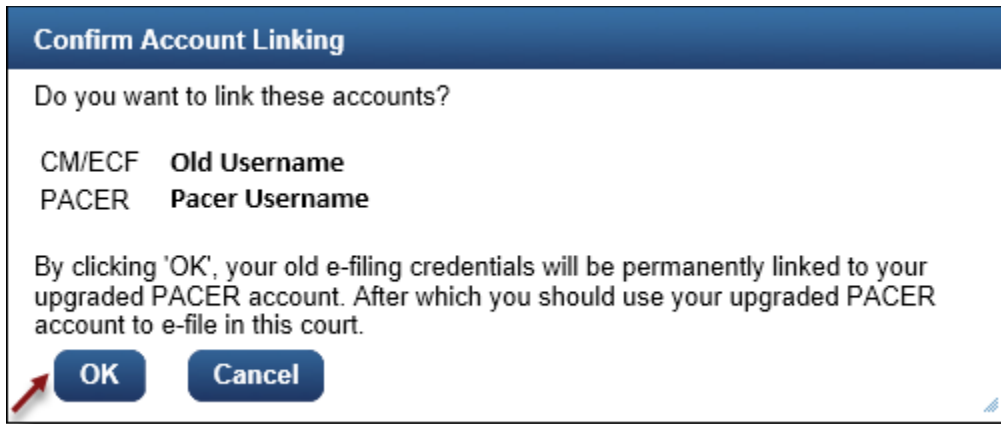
Confirm Account Linking

Do you want to link these accounts?

CM/ECF Old Username
PACER Pacer Username

By clicking 'OK', your old e-filing credentials will be permanently linked to your upgraded PACER account. After which you should use your upgraded PACER account to e-file in this court.

OK Cancel